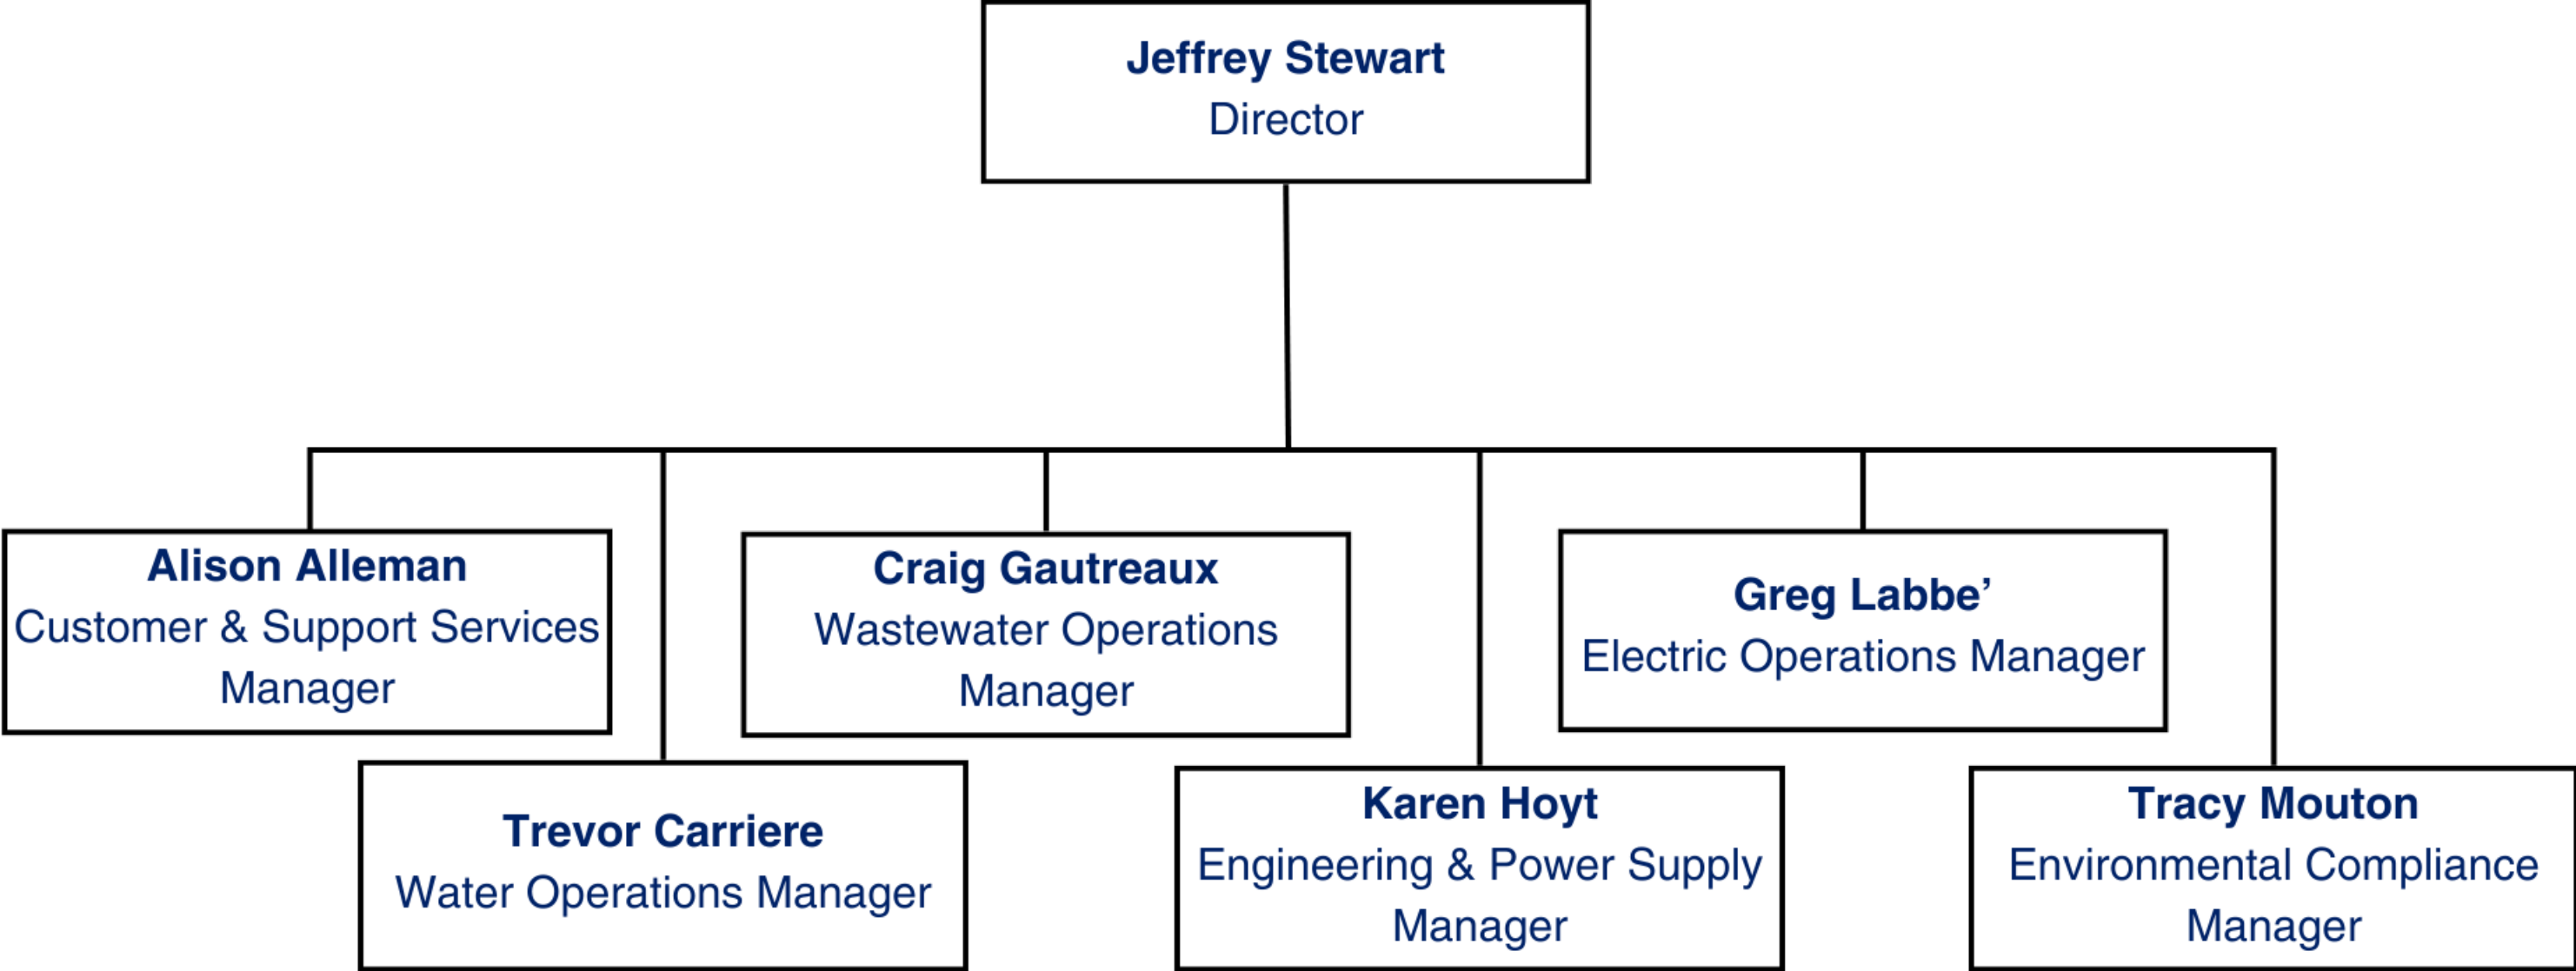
Jeffrey Stewart
Director

Alison Alleman
Customer & Support Services Manager

Trevor Carriere
Water Operations Manager

Craig Gautreaux
Wastewater Operations Manager

Karen Hoyt
Engineering & Power Supply Manager

Greg Labbe'
Electric Operations Manager

Tracy Mouton
Environmental Compliance Manager